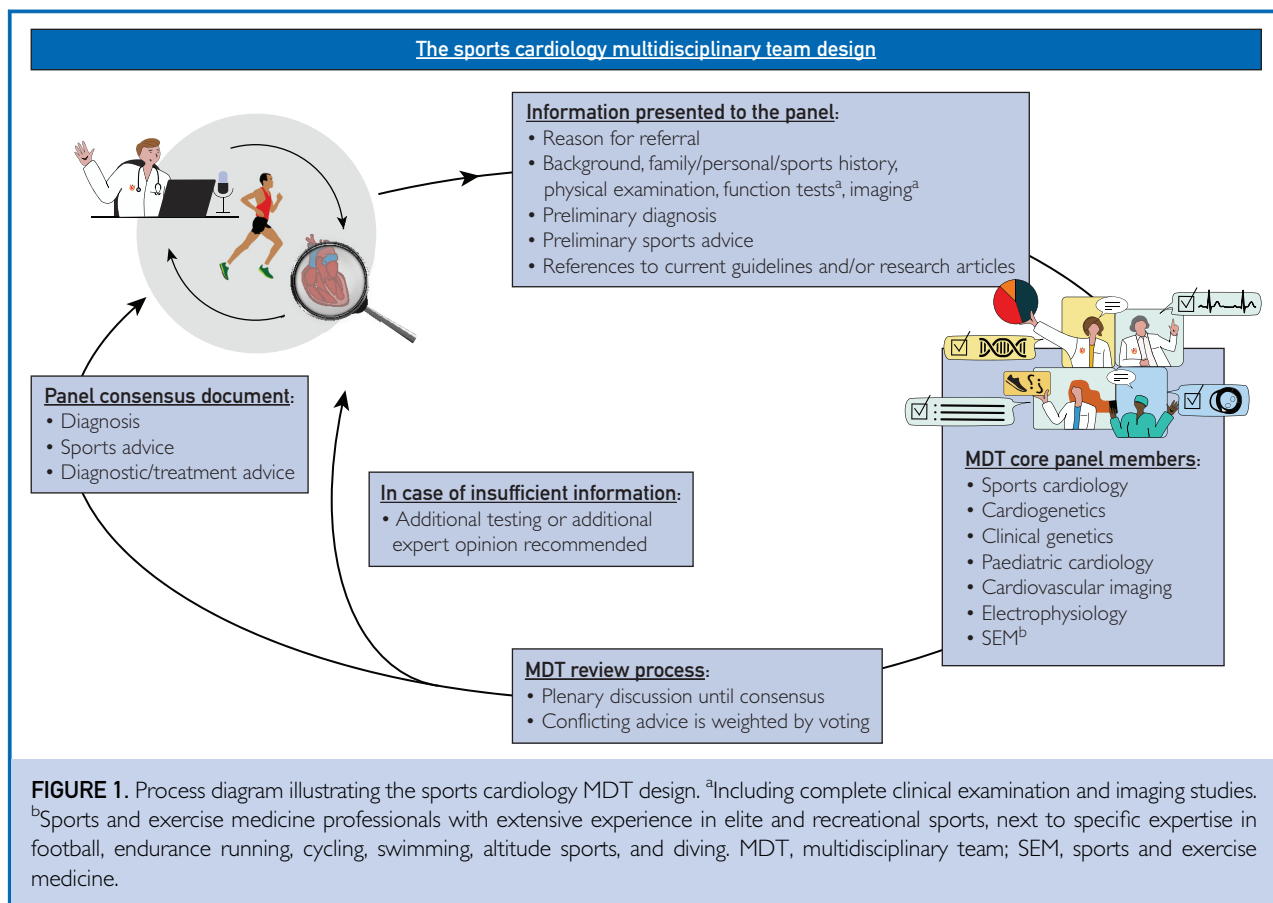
The sports cardiology multidisciplinary team design

Information presented to the panel:
• Reason for referral
• Background, family/personal/sports history, physical examination, function tests$^{a}$, imaging$^{a}$
• Preliminary diagnosis
• Preliminary sports advice
• References to current guidelines and/or research articles

Panel consensus document:
• Diagnosis
• Sports advice
• Diagnostic/treatment advice

In case of insufficient information:
• Additional testing or additional expert opinion recommended

MDT core panel members:
• Sports cardiology
• Cardiogenetics
• Clinical genetics
• Paediatric cardiology
• Cardiovascular imaging
• Electrophysiology
• SEM$^{b}$

MDT review process:
• Plenary discussion until consensus
• Conflicting advice is weighted by voting

FIGURE 1. Process diagram illustrating the sports cardiology MDT design. $^{a}$Including complete clinical examination and imaging studies. $^{b}$Sports and exercise medicine professionals with extensive experience in elite and recreational sports, next to specific expertise in football, endurance running, cycling, swimming, altitude sports, and diving. MDT, multidisciplinary team; SEM, sports and exercise medicine.